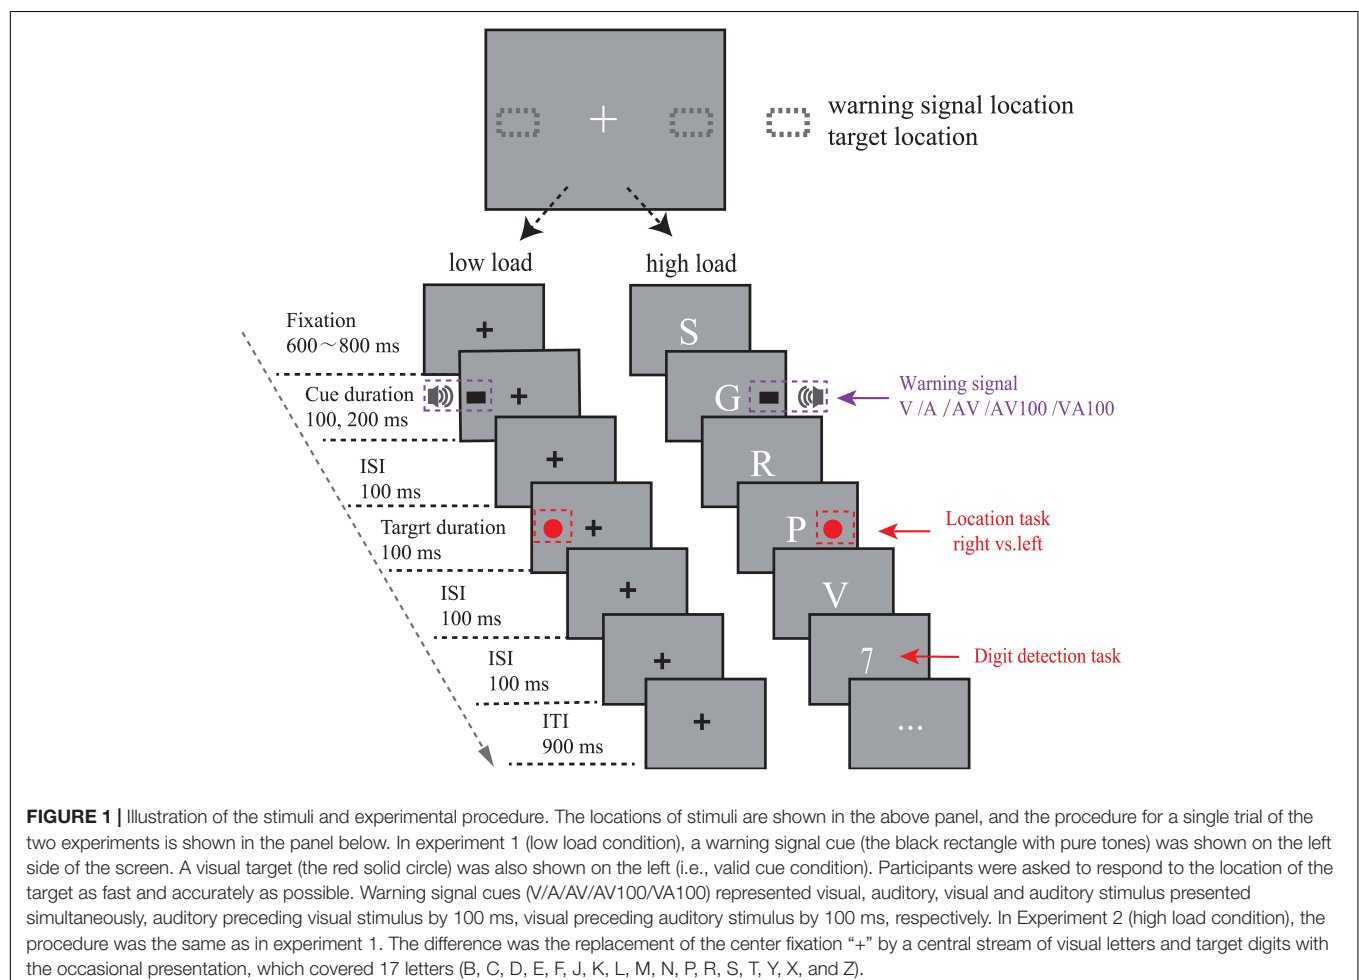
+

warning signal location
target location

low load

high load

Fixation
600～800 ms

+

S

Cue duration
100, 200 ms

+

G

Warning signal
V /A /AV /AV100 /VA100

ISI
100 ms

+

R

Targrt duration
100 ms

+

P

Location task
right vs.left

ISI
100 ms

+

V

ISI
100 ms

+

7

Digit detection task

ITI
900 ms

+

...

**FIGURE 1 |** Illustration of the stimuli and experimental procedure. The locations of stimuli are shown in the above panel, and the procedure for a single trial of the two experiments is shown in the panel below. In experiment 1 (low load condition), a warning signal cue (the black rectangle with pure tones) was shown on the left side of the screen. A visual target (the red solid circle) was also shown on the left (i.e., valid cue condition). Participants were asked to respond to the location of the target as fast and accurately as possible. Warning signal cues (V/A/AV/AV100/VA100) represented visual, auditory, visual and auditory stimulus presented simultaneously, auditory preceding visual stimulus by 100 ms, visual preceding auditory stimulus by 100 ms, respectively. In Experiment 2 (high load condition), the procedure was the same as in experiment 1. The difference was the replacement of the center fixation "+" by a central stream of visual letters and target digits with the occasional presentation, which covered 17 letters (B, C, D, E, F, J, K, L, M, N, P, R, S, T, Y, X, and Z).